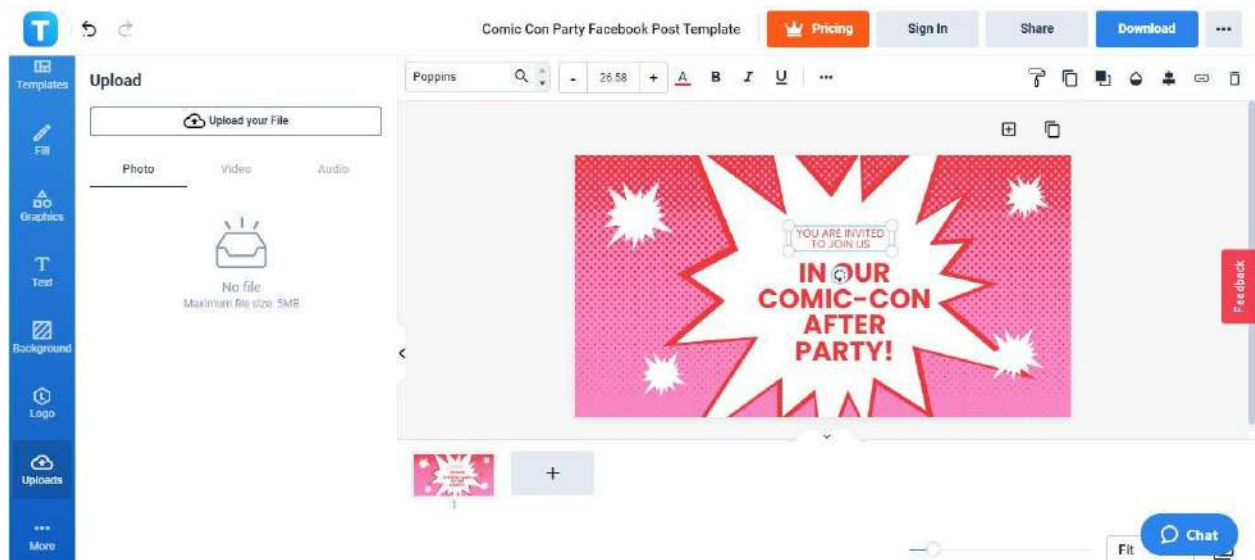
T

Comic Con Party Facebook Post Template

Pricing

Sign In

Share

Download

...

Templates

Fill

Graphics

Text

Background

Logo

Uploads

More

Upload

Upload your File

Photo

Video

Audio

No file

Maximum file size: 5MB

Poppins

-

26.58

+

A

B

I

U

...

YOU ARE INVITED TO JOIN US

IN OUR COMIC-CON AFTER PARTY!

Feedback

1

+

Fit

Chat